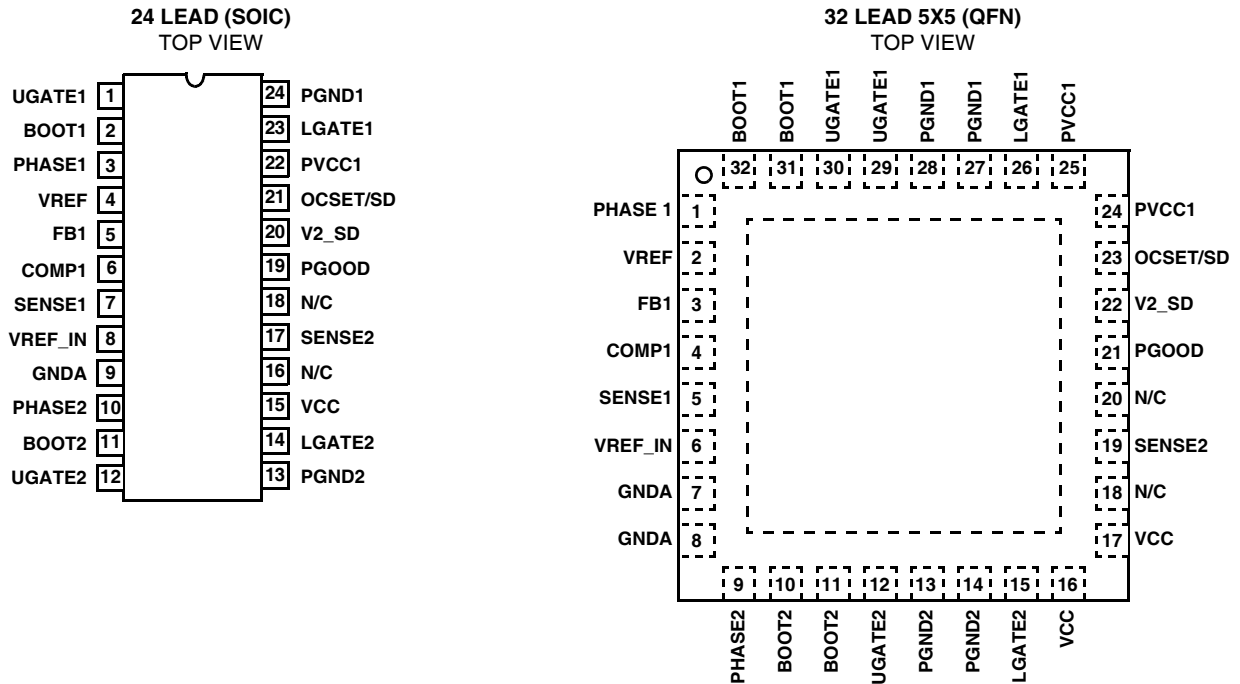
24 LEAD (SOIC)
TOP VIEW

UGATE1 1
BOOT1 2
PHASE1 3
VREF 4
FB1 5
COMP1 6
SENSE1 7
VREF_IN 8
GNDA 9
PHASE2 10
BOOT2 11
UGATE2 12

24 PGND1
23 LGATE1
22 PVCC1
21 OCSET/SD
20 V2_SD
19 PGOOD
18 N/C
17 SENSE2
16 N/C
15 VCC
14 LGATE2
13 PGND2

32 LEAD 5X5 (QFN)
TOP VIEW

BOOT1 BOOT1 UGATE1 UGATE1 PGND1 PGND1 LGATE1 PVCC1
32 31 30 29 28 27 26 25

PHASE 1 1
VREF 2
FB1 3
COMP1 4
SENSE1 5
VREF_IN 6
GNDA 7
GNDA 8

24 PVCC1
23 OCSET/SD
22 V2_SD
21 PGOOD
20 N/C
19 SENSE2
18 N/C
17 VCC

9 10 11 12 13 14 15 16
PHASE2 BOOT2 BOOT2 UGATE2 PGND2 PGND2 LGATE2 VCC